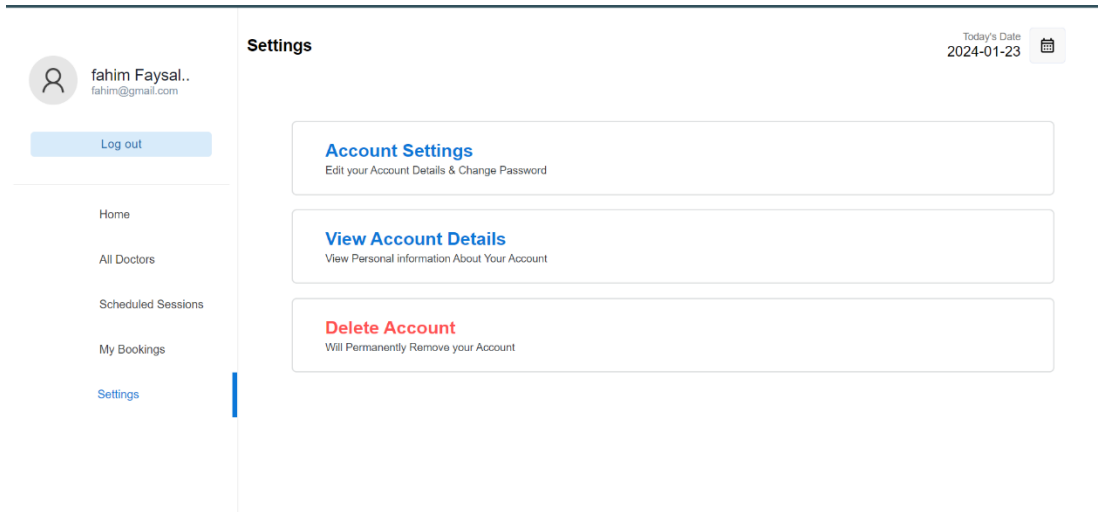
fahim Faysal..
fahim@gmail.com

Log out

Home

All Doctors

Scheduled Sessions

My Bookings

Settings

Settings

Today's Date
2024-01-23

Account Settings
Edit your Account Details & Change Password

View Account Details
View Personal information About Your Account

Delete Account
Will Permanently Remove your Account